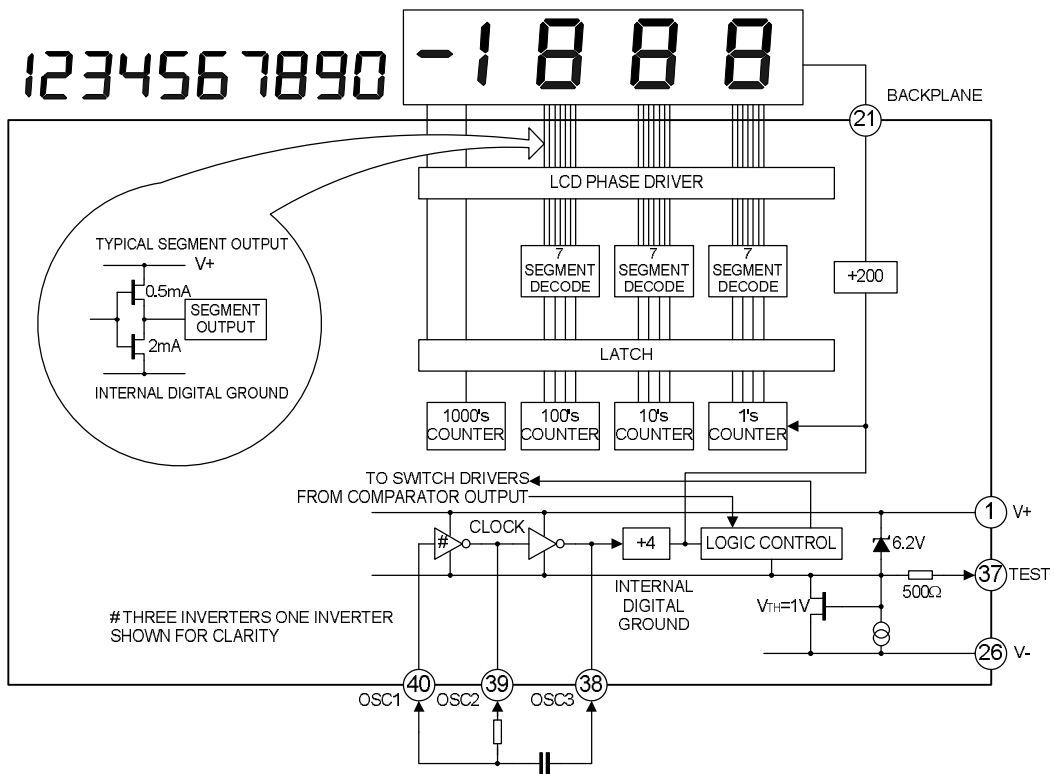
1234567890

-1888

BACKPLANE

21

LCD PHASE DRIVER

TYPICAL SEGMENT OUTPUT

V+

0.5mA

SEGMENT OUTPUT

2mA

INTERNAL DIGITAL GROUND

7 SEGMENT DECODE

7 SEGMENT DECODE

7 SEGMENT DECODE

+200

LATCH

1000's COUNTER

100's COUNTER

10's COUNTER

1's COUNTER

TO SWITCH DRIVERS

FROM COMPARATOR OUTPUT

1

V+

#

CLOCK

+4

LOGIC CONTROL

6.2V

37

TEST

500Ω

INTERNAL DIGITAL GROUND

$V_{TH}$=1V

# THREE INVERTERS ONE INVERTER SHOWN FOR CLARITY

26

V-

OSC1

40

OSC2

39

OSC3

38